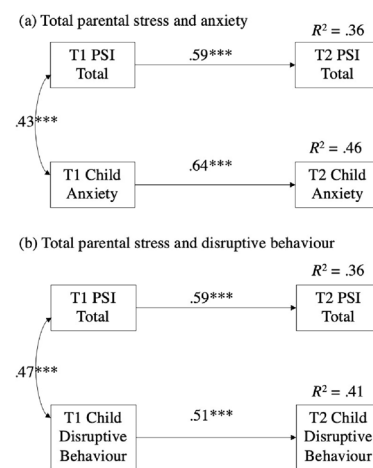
(a) Total parental stress and anxiety

$R^2$ = .36

T1 PSI Total

.59***

T2 PSI Total

.43***

$R^2$ = .46

T1 Child Anxiety

.64***

T2 Child Anxiety

(b) Total parental stress and disruptive behaviour

$R^2$ = .36

T1 PSI Total

.59***

T2 PSI Total

.47***

$R^2$ = .41

T1 Child Disruptive Behaviour

.51***

T2 Child Disruptive Behaviour